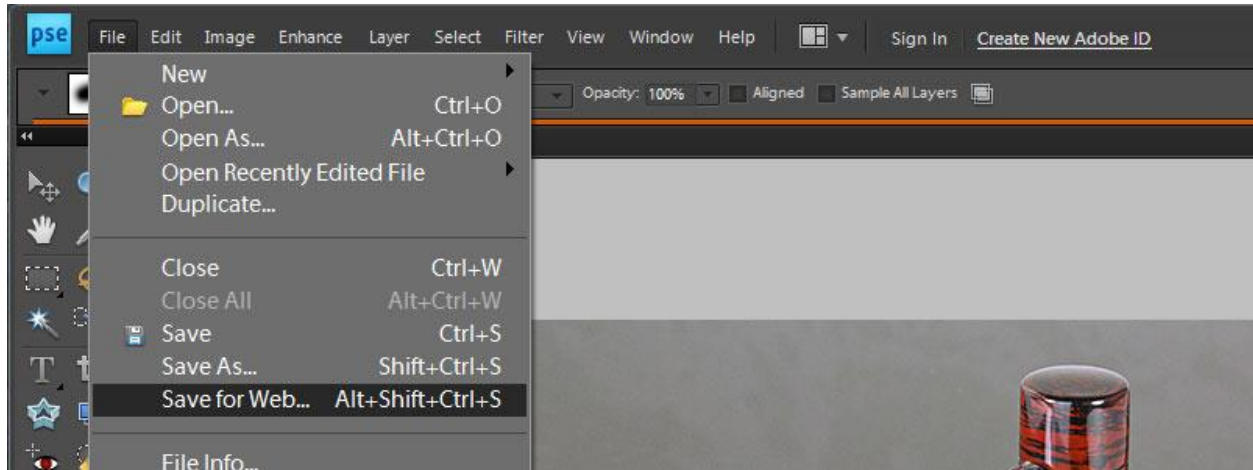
pse File Edit Image Enhance Layer Select Filter View Window Help Sign In Create New Adobe ID

Opacity: 100% Aligned Sample All Layers

New
Open... Ctrl+O
Open As... Alt+Ctrl+O
Open Recently Edited File
Duplicate...

Close Ctrl+W
Close All Alt+Ctrl+W
Save Ctrl+S
Save As... Shift+Ctrl+S
Save for Web... Alt+Shift+Ctrl+S

File Info...